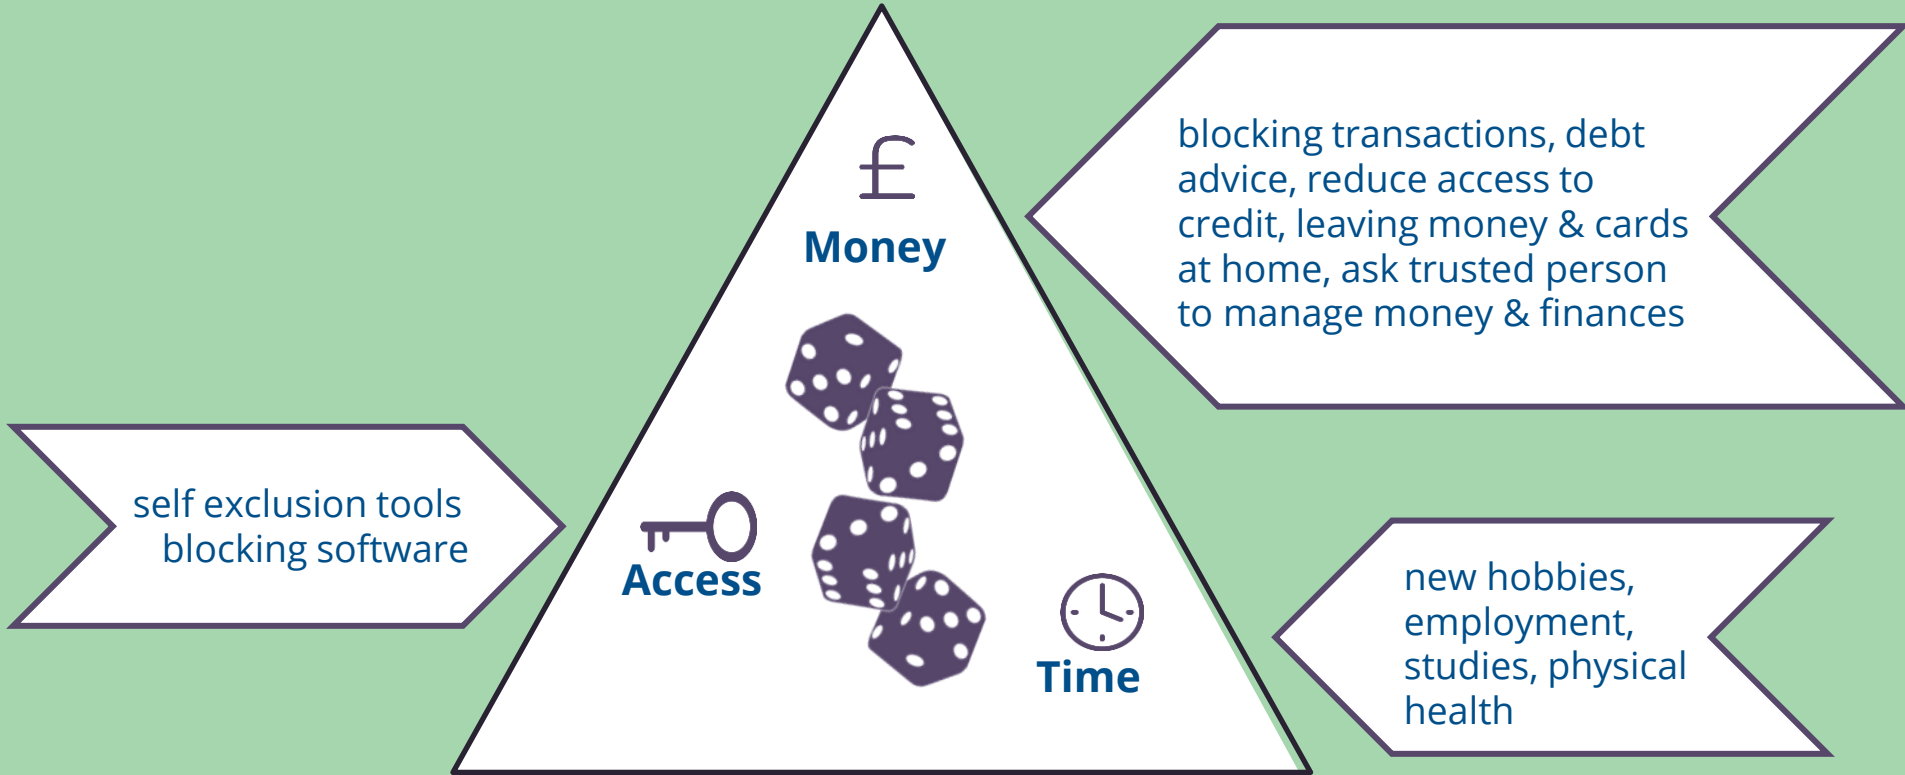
£
Money

blocking transactions, debt advice, reduce access to credit, leaving money & cards at home, ask trusted person to manage money & finances

self exclusion tools
blocking software

Access

Time

new hobbies, employment, studies, physical health